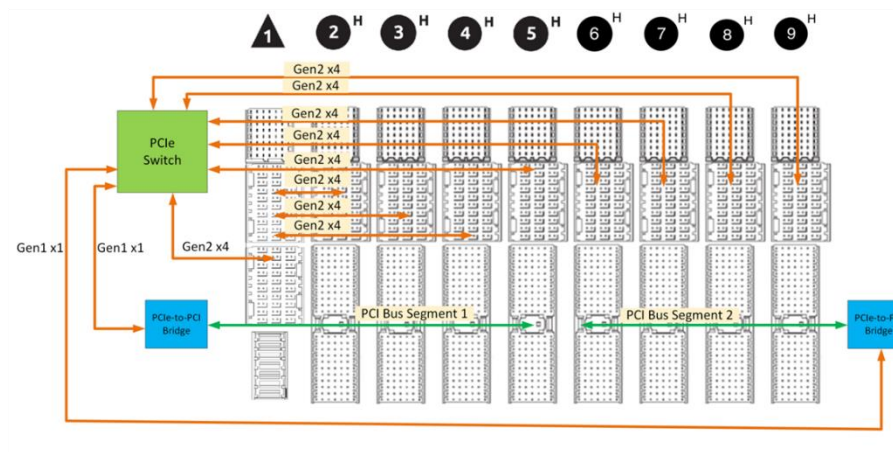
1 2 H 3 H 4 H 5 H 6 H 7 H 8 H 9 H

Gen2 x4
Gen2 x4
Gen2 x4
Gen2 x4
Gen2 x4
Gen2 x4
Gen2 x4
Gen2 x4

PCIe Switch

Gen1 x1
Gen1 x1
Gen2 x4

PCIe-to-PCI Bridge

PCI Bus Segment 1
PCI Bus Segment 2

PCIe-to-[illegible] Bridge